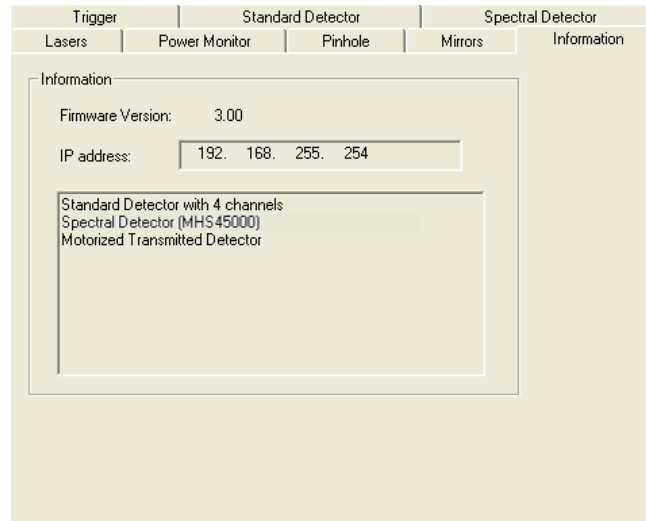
Trigger | Standard Detector | Spectral Detector
Lasers | Power Monitor | Pinhole | Mirrors | Information

Information

Firmware Version: 3.00

IP address: 192. 168. 255. 254

Standard Detector with 4 channels
Spectral Detector (MHS45000)
Motorized Transmitted Detector